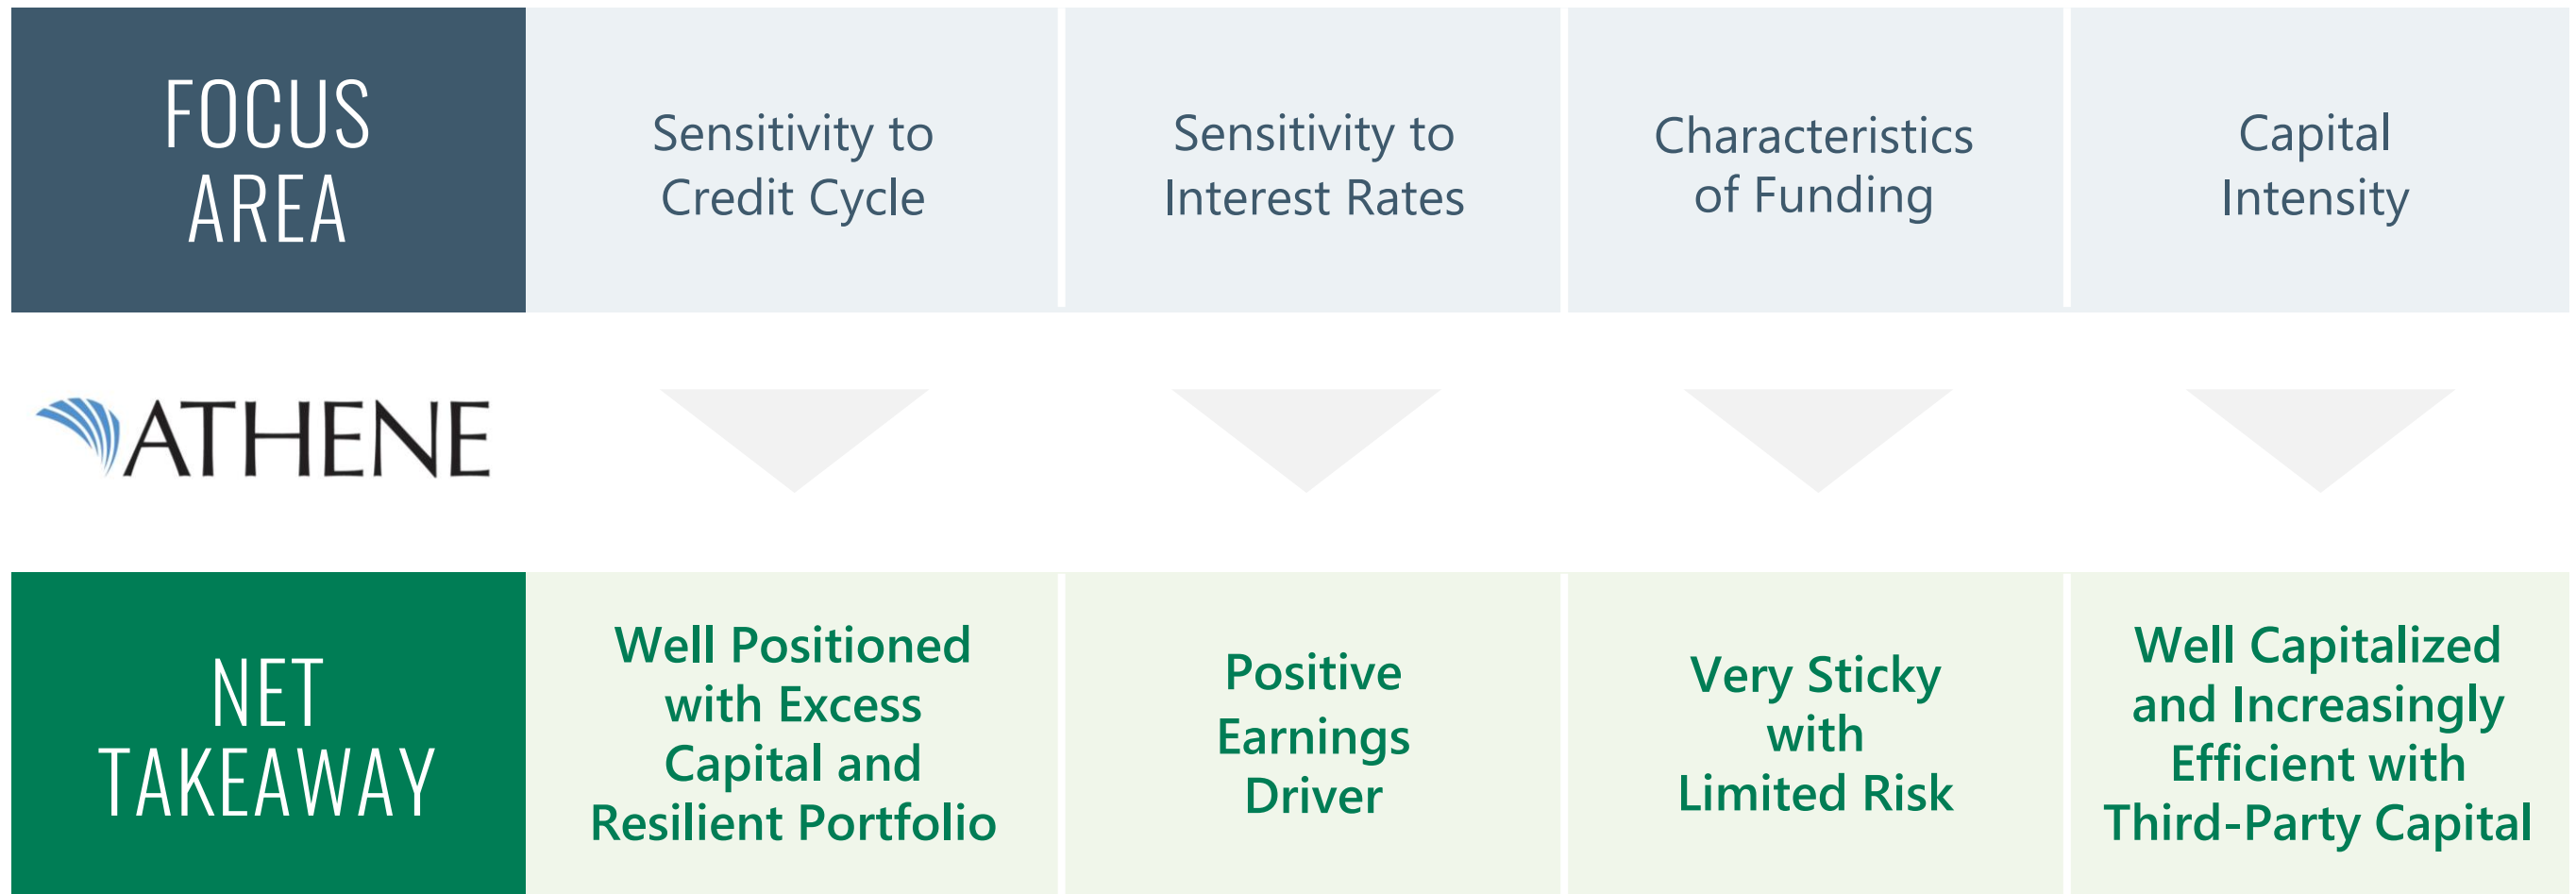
| FOCUS AREA | Sensitivity to Credit Cycle | Sensitivity to Interest Rates | Characteristics of Funding | Capital Intensity |
|---|---|---|---|---|
| ATHENE | | | | |
| NET TAKEAWAY | Well Positioned with Excess Capital and Resilient Portfolio | Positive Earnings Driver | Very Sticky with Limited Risk | Well Capitalized and Increasingly Efficient with Third-Party Capital |